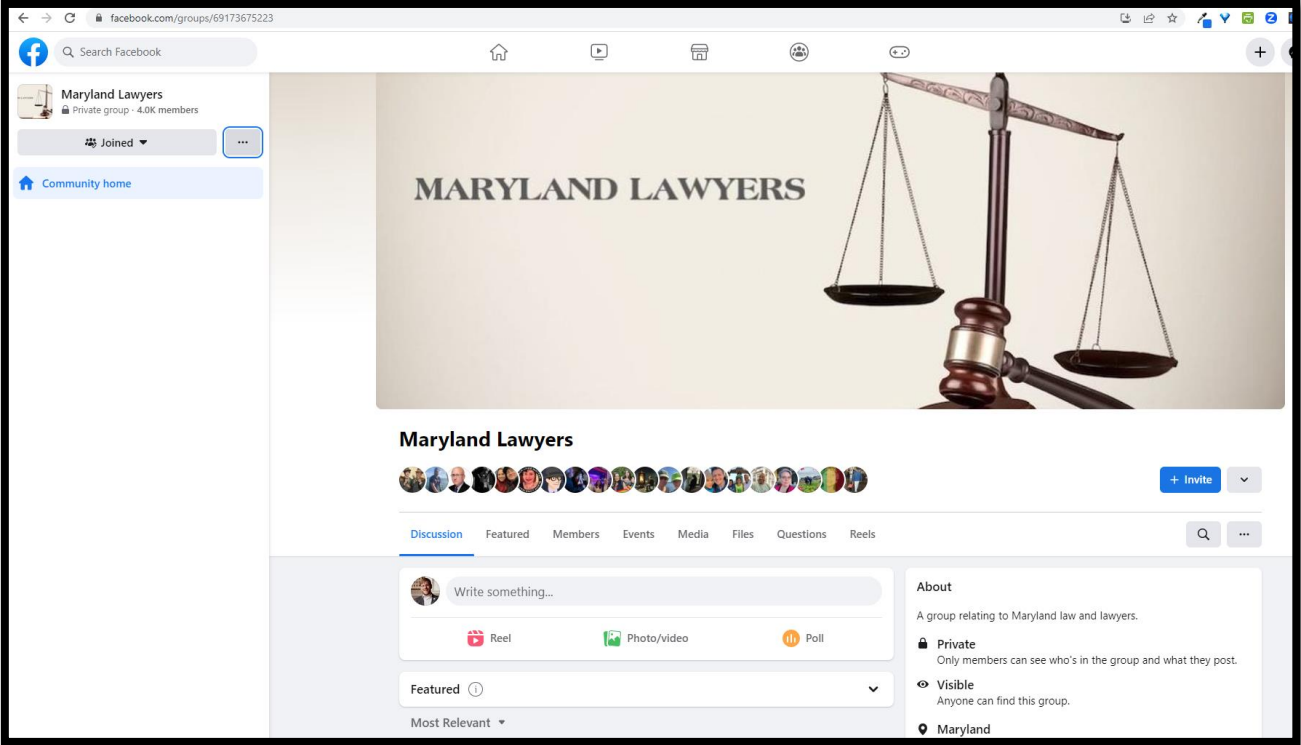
facebook.com/groups/69173675223

Search Facebook

Maryland Lawyers
Private group · 4.0K members

Joined

···

Community home

MARYLAND LAWYERS

Maryland Lawyers

+ Invite

Discussion Featured Members Events Media Files Questions Reels

Write something...

Reel Photo/video Poll

Featured

Most Relevant

About

A group relating to Maryland law and lawyers.

Private
Only members can see who's in the group and what they post.

Visible
Anyone can find this group.

Maryland